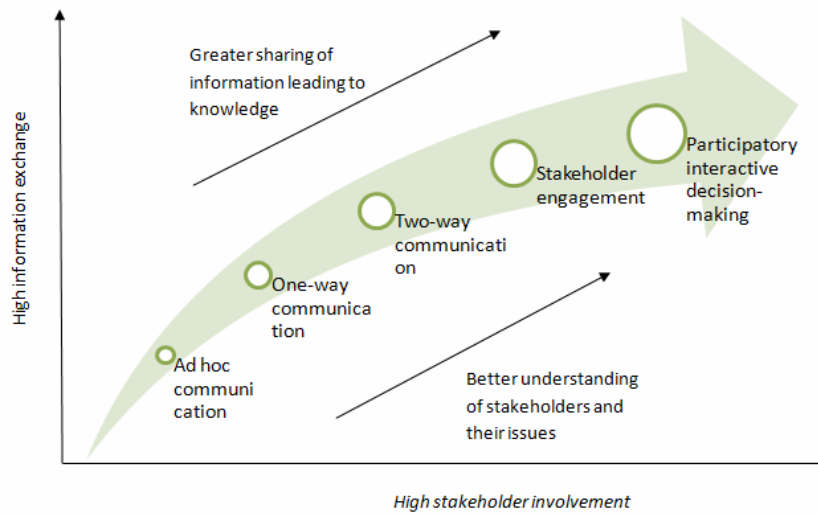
Greater sharing of information leading to knowledge

High information exchange

Ad hoc communi cation

One-way communica tion

Two-way communicati on

Stakeholder engagement

Participatory interactive decision-making

Better understanding of stakeholders and their issues

High stakeholder involvement